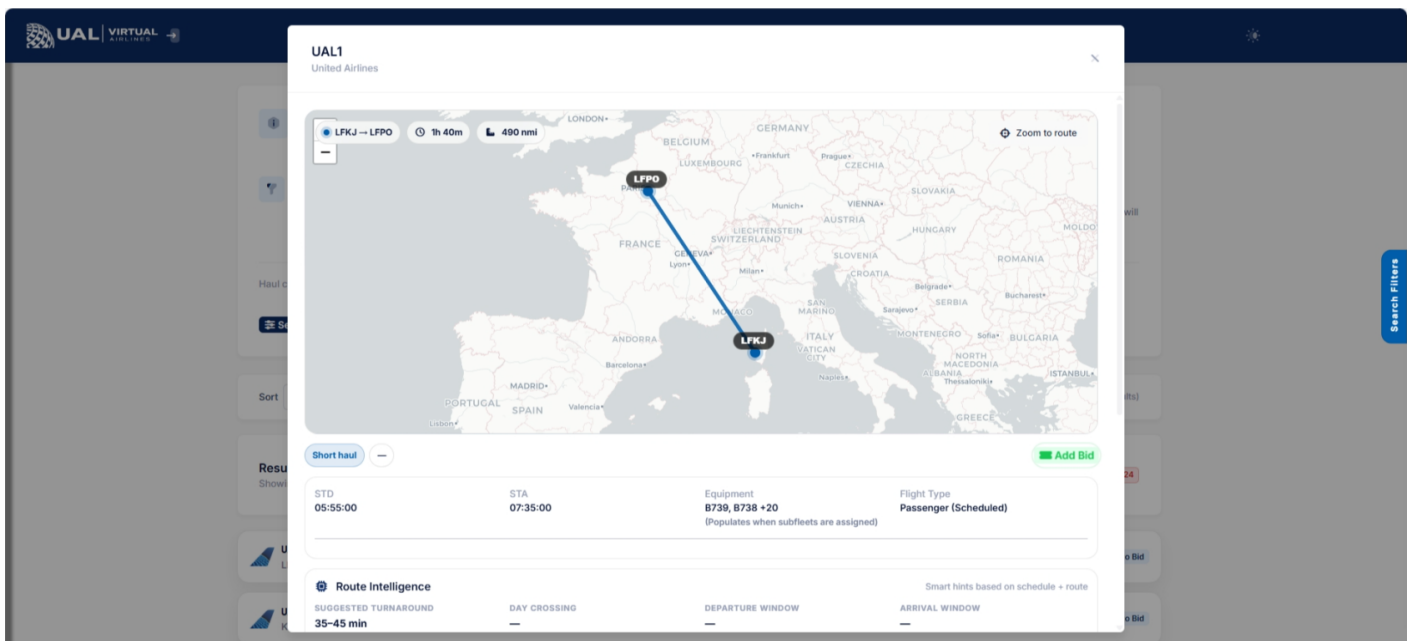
UAL | VIRTUAL AIRLINES

UAL1
United Airlines

LFKJ → LFPO   1h 40m   490 nmi
Zoom to route

LONDON
BELGIUM
GERMANY
LUXEMBOURG
Frankfurt
Prague
CZECHIA
LFPO
PARIS
SLOVAKIA
Munich
VIENNA
AUSTRIA
HUNGARY
MOLDOVA
LIECHTENSTEIN
SWITZERLAND
FRANCE
GENEVA
Lyon
SLOVENIA
CROATIA
ROMANIA
Milan
Belgrade
Bucharest
SERBIA
SAN MARINO
Sarajevo
MONACO
ANDORRA
LFKJ
ITALY
VATICAN CITY
MONTENEGRO
Sofia
BULGARIA
Barcelona
NORTH MACEDONIA
ALBANIA
ISTANBUL
Thessaloniki
Naples
MADRID
PORTUGAL
SPAIN
Valencia
Lisbon
GREECE

Short haul
Add Bid

STD
05:55:00
STA
07:35:00
Equipment
B739, B738 +20
(Populates when subfleets are assigned)
Flight Type
Passenger (Scheduled)

Route Intelligence
Smart hints based on schedule + route
SUGGESTED TURNAROUND
35–45 min
DAY CROSSING
—
DEPARTURE WINDOW
—
ARRIVAL WINDOW
—

Search Filters
Haul c
Sort
Resu
Showi
will
lts)
24
Bid
Bid